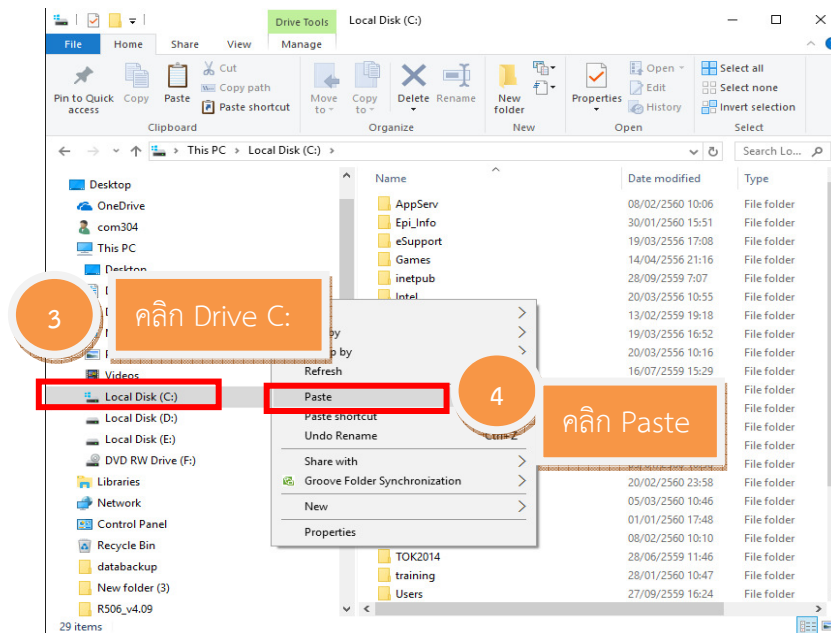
Drive Tools
Local Disk (C:)
File Home Share View Manage

Pin to Quick access
Copy
Paste
Cut
Copy path
Paste shortcut
Clipboard
Move to
Copy to
Delete
Rename
Organize
New folder
New
Properties
Open
Edit
History
Open
Select all
Select none
Invert selection
Select

This PC > Local Disk (C:) >
Search Lo...

Desktop
OneDrive
com304
This PC
Desktop
Videos
Local Disk (C:)
Local Disk (D:)
Local Disk (E:)
DVD RW Drive (F:)
Libraries
Network
Control Panel
Recycle Bin
databackup
New folder (3)
R506_v4.09
29 items

| Name | Date modified | Type |
|---|---|---|
| AppServ | 08/02/2560 10:06 | File folder |
| Epi_Info | 30/01/2560 15:51 | File folder |
| eSupport | 19/03/2556 17:08 | File folder |
| Games | 14/04/2556 21:16 | File folder |
| inetpub | 28/09/2559 7:07 | File folder |
| Intel | 20/03/2556 10:55 | File folder |
| | 13/02/2559 19:18 | File folder |
| | 19/03/2556 16:52 | File folder |
| | 20/03/2556 10:16 | File folder |
| | 16/07/2559 15:29 | File folder |
| | | File folder |
| | | File folder |
| | | File folder |
| | | File folder |
| | | File folder |
| | 20/02/2559 23:58 | File folder |
| | 05/03/2559 10:46 | File folder |
| | 01/01/2560 17:48 | File folder |
| | 08/02/2560 10:10 | File folder |
| TOK2014 | 28/06/2559 11:46 | File folder |
| training | 28/01/2560 10:47 | File folder |
| Users | 27/09/2559 16:24 | File folder |

3
คลิก Drive C:

y
p by
Refresh
Paste
Paste shortcut
Undo Rename Ctrl+Z
Share with
Groove Folder Synchronization
New
Properties

4
คลิก Paste